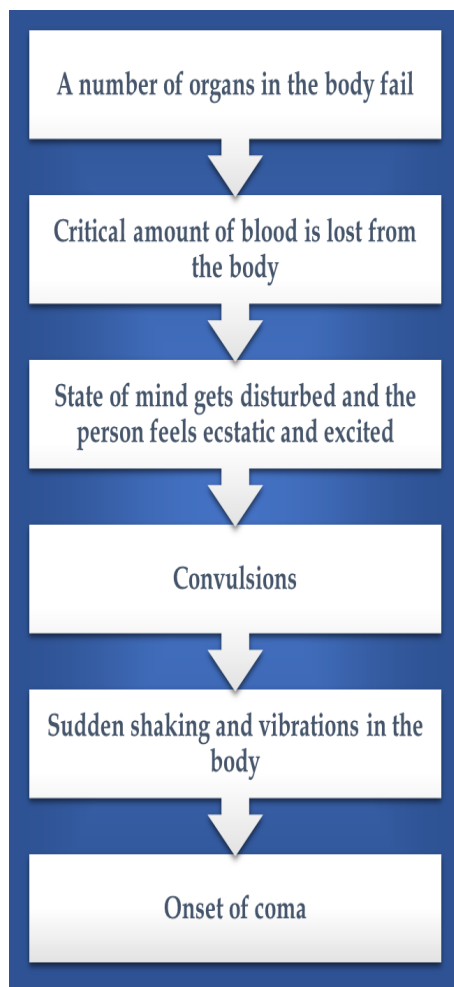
A number of organs in the body fail

Critical amount of blood is lost from the body

State of mind gets disturbed and the person feels ecstatic and excited

Convulsions

Sudden shaking and vibrations in the body

Onset of coma